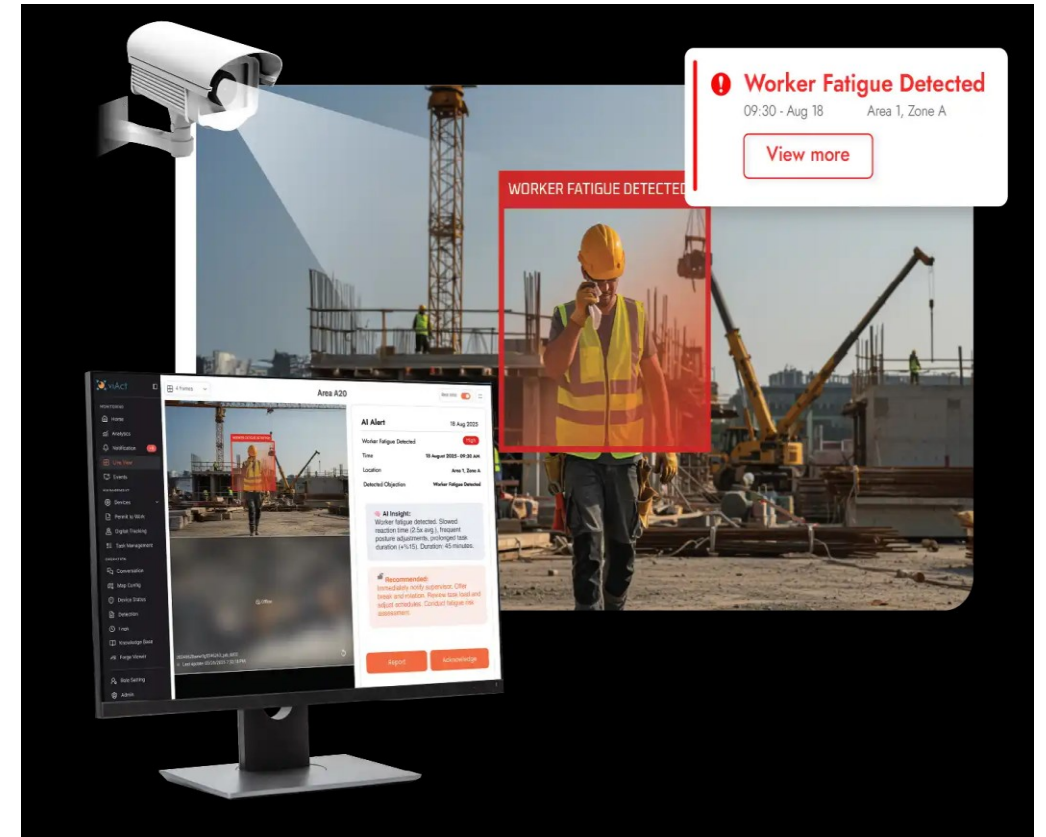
Worker Fatigue Detected
09:30 - Aug 18
Area 1, Zone A
View more

WORKER FATIGUE DETECTED

viAct
Home
Analytics
Notification
Live View
Events
Devices
Permit to Work
Digital Tracking
Task Management
Conversation
Map Config
Device Status
Detection
Trash
Knowledge Base
Forge Viewer
Role Setting
Admin

Area A20

AI Alert
18 Aug 2025
Worker Fatigue Detected
High
Time
18 August 2025 - 09:30 am
Location
Area 1, Zone A
Detected Objection
Worker Fatigue Detected

AI Insight:
Worker fatigue detected. Slowed reaction time (2.5s avg.), frequent posture adjustments, prolonged task duration (+%15). Duration: 45 minutes.

Recommended:
Immediately notify supervisor. Offer break and rotation. Review task load and adjust schedules. Conduct fatigue risk assessment.

Reject
Acknowledge

Offline